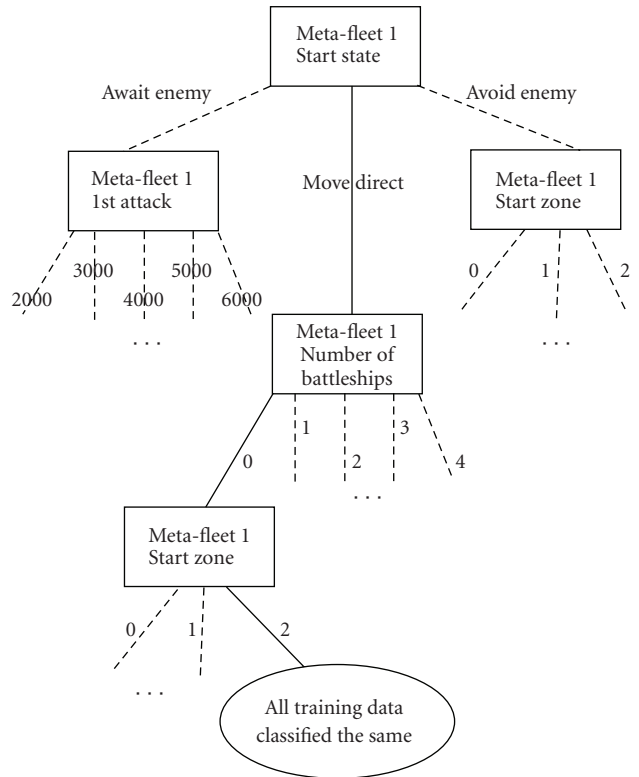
Meta-fleet 1
Start state

Await enemy

Avoid enemy

Move direct

Meta-fleet 1
1st attack

Meta-fleet 1
Start zone

2000

3000

4000

5000

6000

...

0

1

2

...

Meta-fleet 1
Number of battleships

0

1

2

3

4

...

Meta-fleet 1
Start zone

0

1

2

...

All training data classified the same